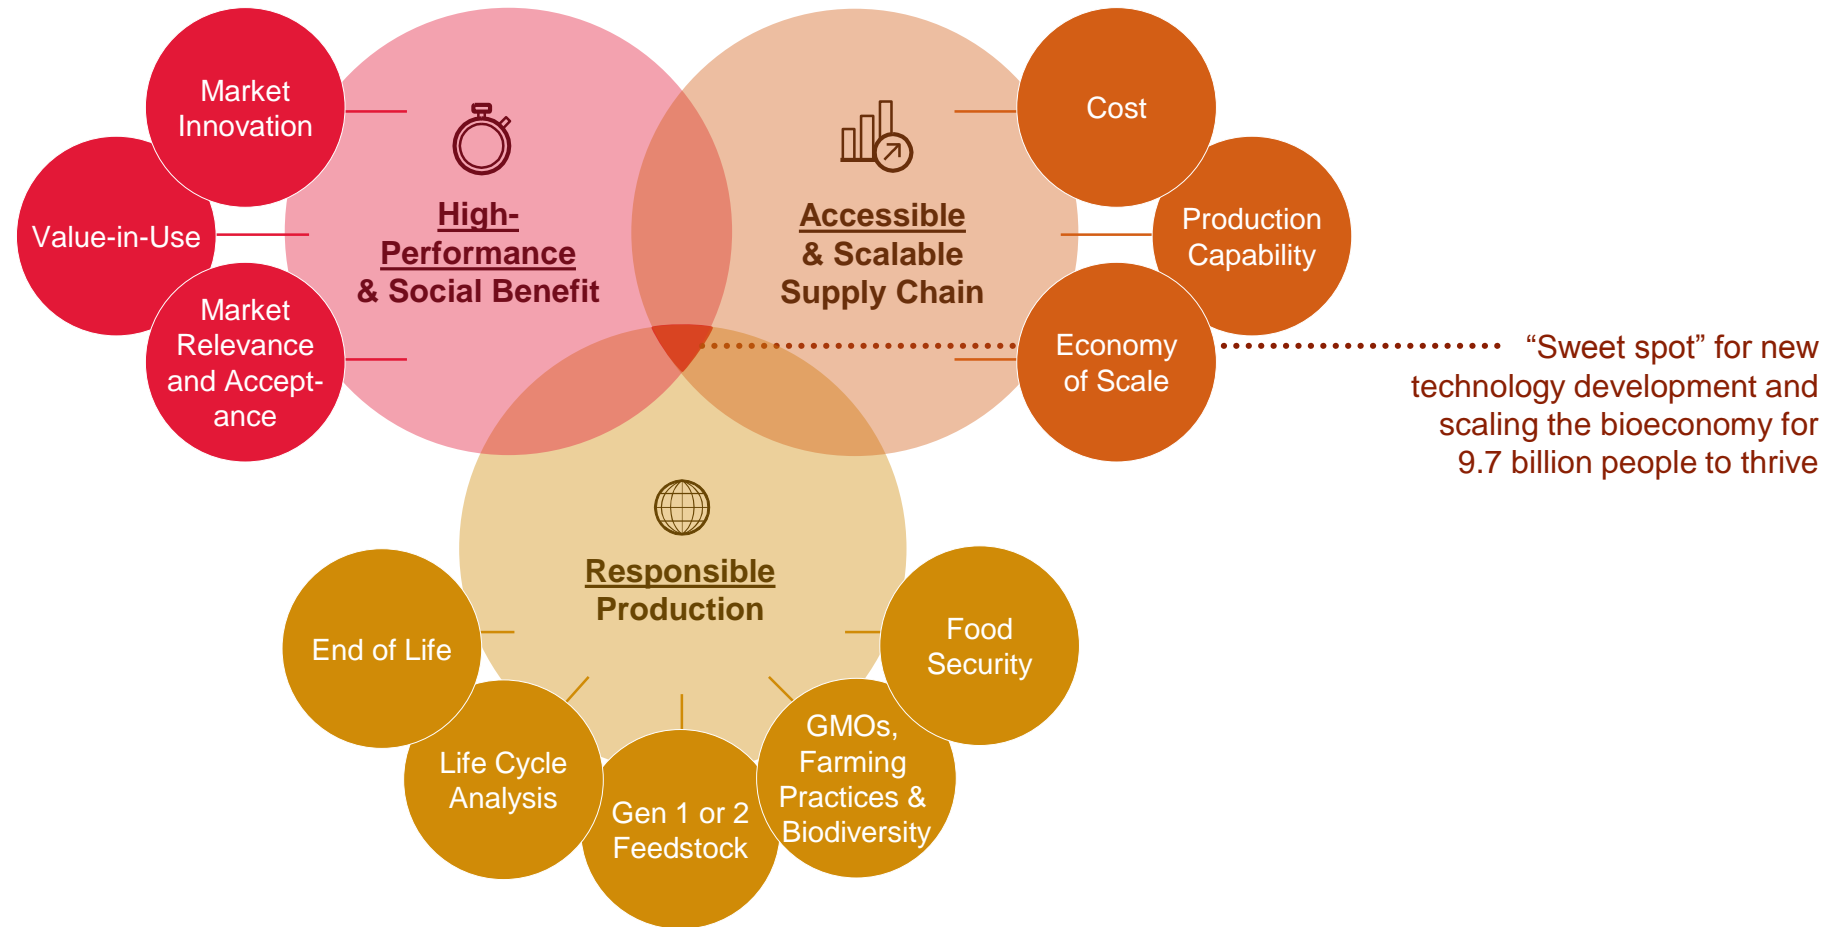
Market Innovation

Value-in-Use

Market Relevance and Acceptance

High-Performance & Social Benefit

Accessible & Scalable Supply Chain

Cost

Production Capability

Economy of Scale

“Sweet spot” for new technology development and scaling the bioeconomy for 9.7 billion people to thrive

Responsible Production

End of Life

Life Cycle Analysis

Gen 1 or 2 Feedstock

GMOs, Farming Practices & Biodiversity

Food Security